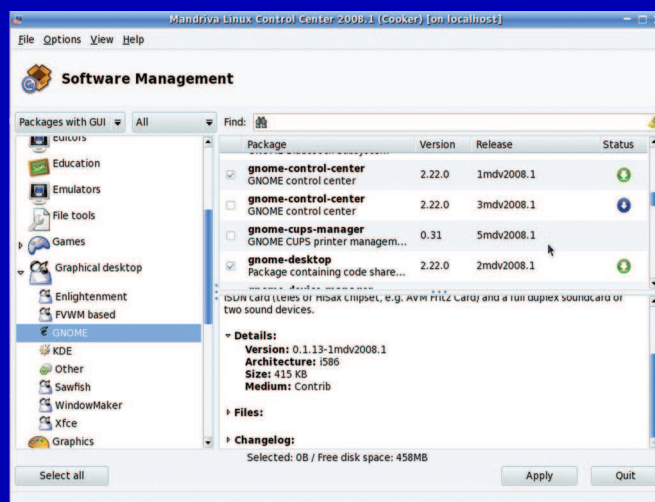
Mandriva Linux Control Center 2008.1 (Cooker) [on localhost]

File Options View Help

Software Management

Packages with GUI | All | Find:

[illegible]
Education
Emulators
File tools
Games
Graphical desktop
Enlightenment
FVWM based
GNOME
KDE
Other
Sawfish
WindowMaker
Xfce
Graphics

| | Package | Version | Release | Status |
|---|---|---|---|---|
| | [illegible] | | | |
| ☑ | gnome-control-center GNOME control center | 2.22.0 | 1mdv2008.1 | |
| ☐ | gnome-control-center GNOME control center | 2.22.0 | 3mdv2008.1 | |
| ☐ | gnome-cups-manager GNOME CUPS printer managem... | 0.31 | 5mdv2008.1 | |
| ☑ | gnome-desktop Package containing code share... | 2.22.0 | 2mdv2008.1 | |

ISDN card (Teles or HiSax chipset, e.g. AVM Fritz Card) and a full duplex soundcard or two sound devices.

Details:
Version: 0.1.13-1mdv2008.1
Architecture: i586
Size: 415 KB
Medium: Contrib

Files:

Changelog:

Selected: 0B / Free disk space: 458MB

Select all
Apply
Quit